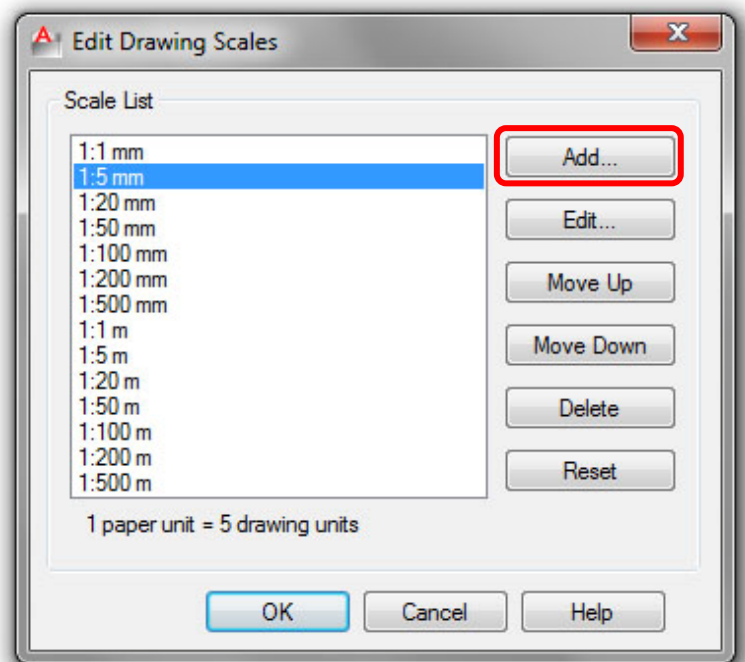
Edit Drawing Scales

Scale List

1:1 mm
1:5 mm
1:20 mm
1:50 mm
1:100 mm
1:200 mm
1:500 mm
1:1 m
1:5 m
1:20 m
1:50 m
1:100 m
1:200 m
1:500 m

Add...
Edit...
Move Up
Move Down
Delete
Reset

1 paper unit = 5 drawing units

OK
Cancel
Help